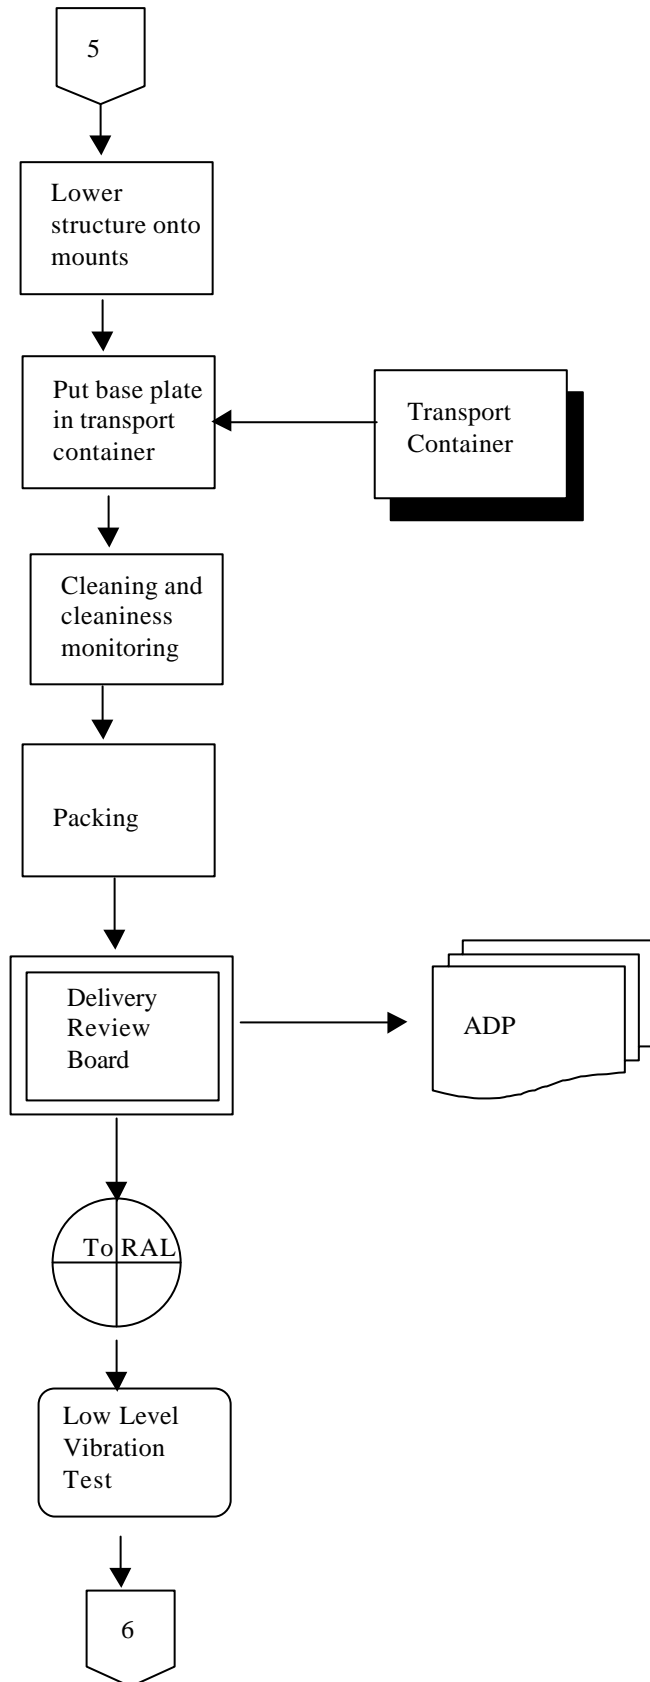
5

Lower structure onto mounts

Put base plate in transport container

Transport Container

Cleaning and cleaniness monitoring

Packing

Delivery Review Board

ADP

To RAL

Low Level Vibration Test

6